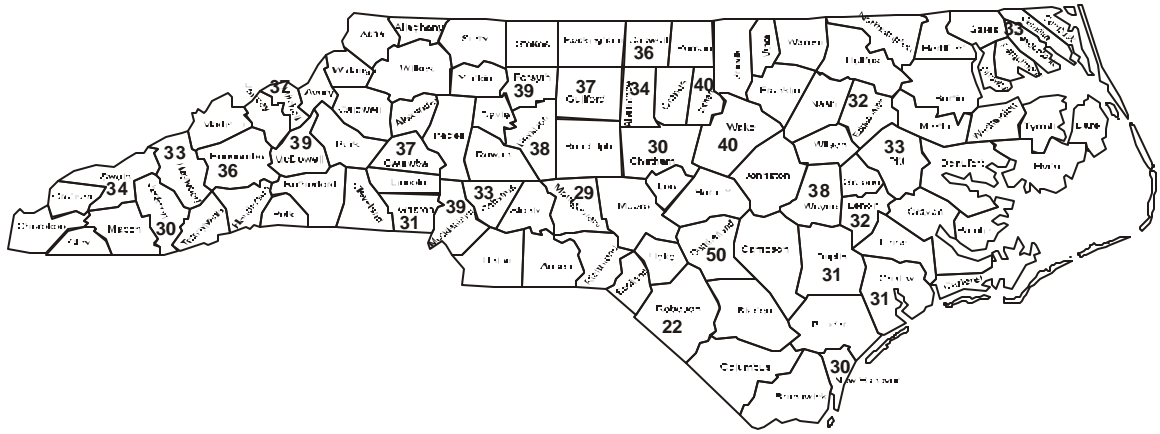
Ashe
Alleghany
Surry
Stokes
Rockingham
Caswell
36
Person
Vance
Warren
Northampton
Hertford
Gates
33
Watauga
Wilkes
Yadkin
Forsyth
39
37
Guilford
Alamance
34
Orange
40
Durham
Franklin
Halifax
Bertie
37
Avery
Caldwell
Alexander
Davie
Davidson
38
Randolph
30
Chatham
Wake
40
Nash
32
Edgecombe
Martin
Washington
Tyrrell
Dare
Madison
39
McDowell
Burke
37
Catawba
Iredell
Rowan
Wilson
33
Pitt
Beaufort
Hyde
33
Buncombe
36
Rutherford
Lincoln
Johnston
38
Wayne
Greene
Swain
34
Haywood
Henderson
Polk
Cleveland
Gaston
31
39
Mecklenburg
33
Cabarrus
Stanly
29
Montgomery
Moore
Lee
Harnett
Lenoir
32
Craven
Pamlico
Cherokee
Macon
30
Jackson
Transylvania
Clay
Union
Anson
Richmond
Hoke
Cumberland
50
Sampson
Duplin
31
Jones
Carteret
Onslow
31
Scotland
Robeson
22
Bladen
Pender
Columbus
30
New Hanover
Brunswick